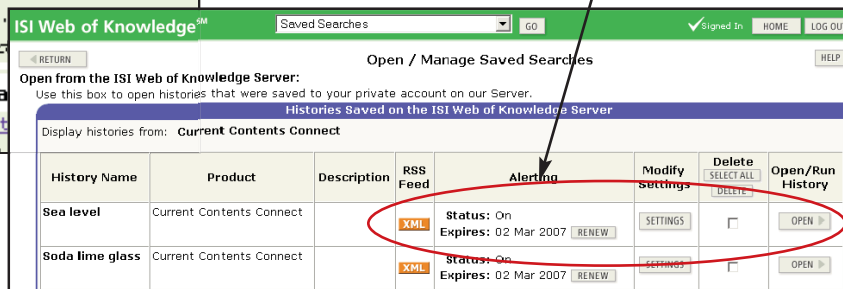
ISI Web of Knowledge$^{SM}$

Saved Searches GO

Signed In HOME LOG OUT

RETURN

Open / Manage Saved Searches

HELP

Open from the ISI Web of Knowledge Server:

Use this box to open histories that were saved to your private account on our Server.

Histories Saved on the ISI Web of Knowledge Server

Display histories from: Current Contents Connect

| History Name | Product | Description | RSS Feed | Alerting | Modify Settings | Delete SELECT ALL DELETE | Open/Run History |
|---|---|---|---|---|---|---|---|
| Sea level | Current Contents Connect | | XML | Status: On Expires: 02 Mar 2007 RENEW | SETTINGS | ☐ | OPEN |
| Soda lime glass | Current Contents Connect | | XML | Status: On Expires: 02 Mar 2007 RENEW | SETTINGS | ☐ | OPEN |